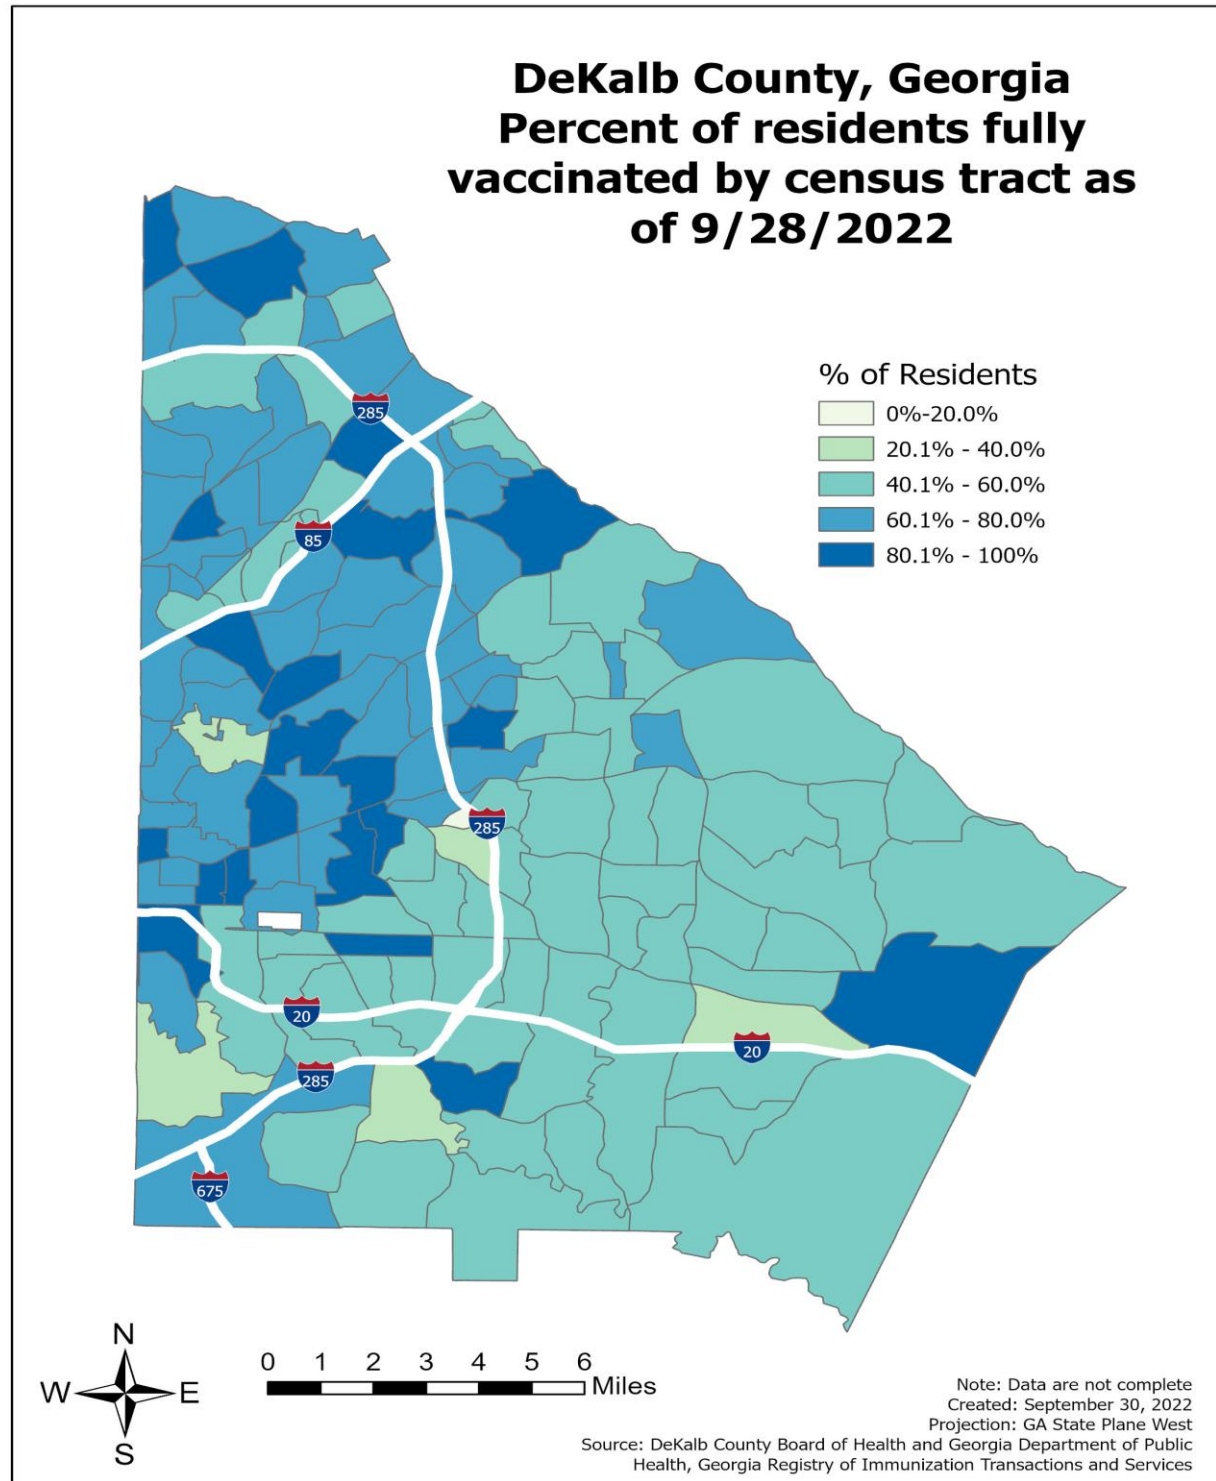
DeKalb County, Georgia
Percent of residents fully vaccinated by census tract as of 9/28/2022

% of Residents
0%-20.0%
20.1% - 40.0%
40.1% - 60.0%
60.1% - 80.0%
80.1% - 100%

285
85
285
20
20
285
675

N
W
E
S

0 1 2 3 4 5 6 Miles

Note: Data are not complete
Created: September 30, 2022
Projection: GA State Plane West
Source: DeKalb County Board of Health and Georgia Department of Public Health, Georgia Registry of Immunization Transactions and Services